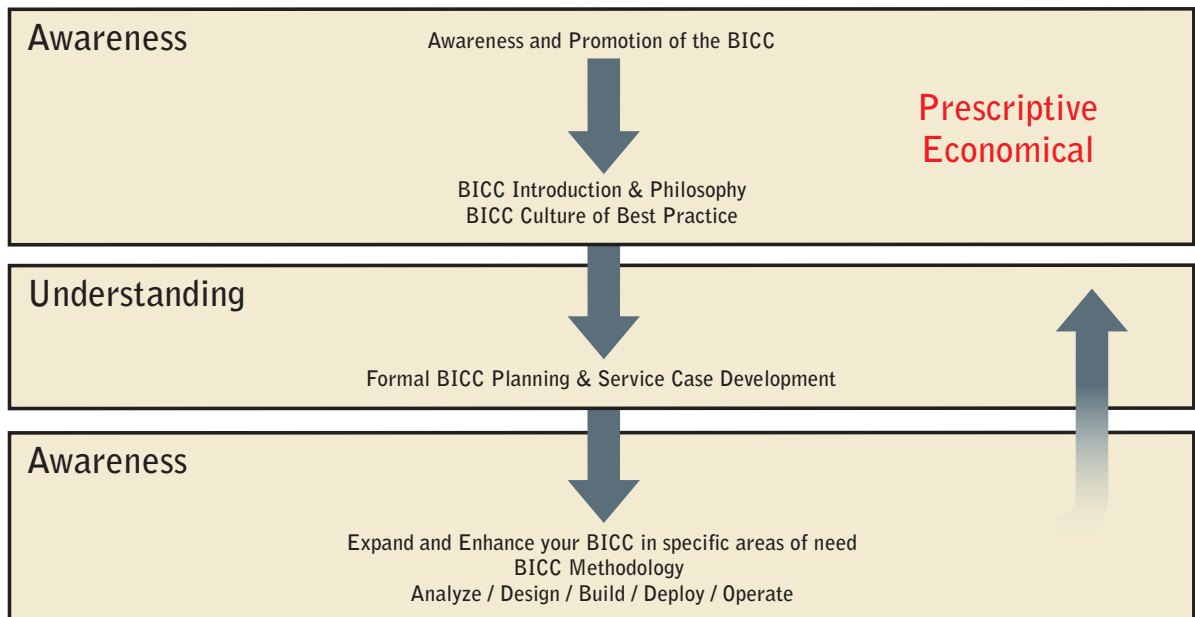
Awareness

Awareness and Promotion of the BICC

Prescriptive
Economical

BICC Introduction & Philosophy
BICC Culture of Best Practice

Understanding

Formal BICC Planning & Service Case Development

Awareness

Expand and Enhance your BICC in specific areas of need
BICC Methodology
Analyze / Design / Build / Deploy / Operate